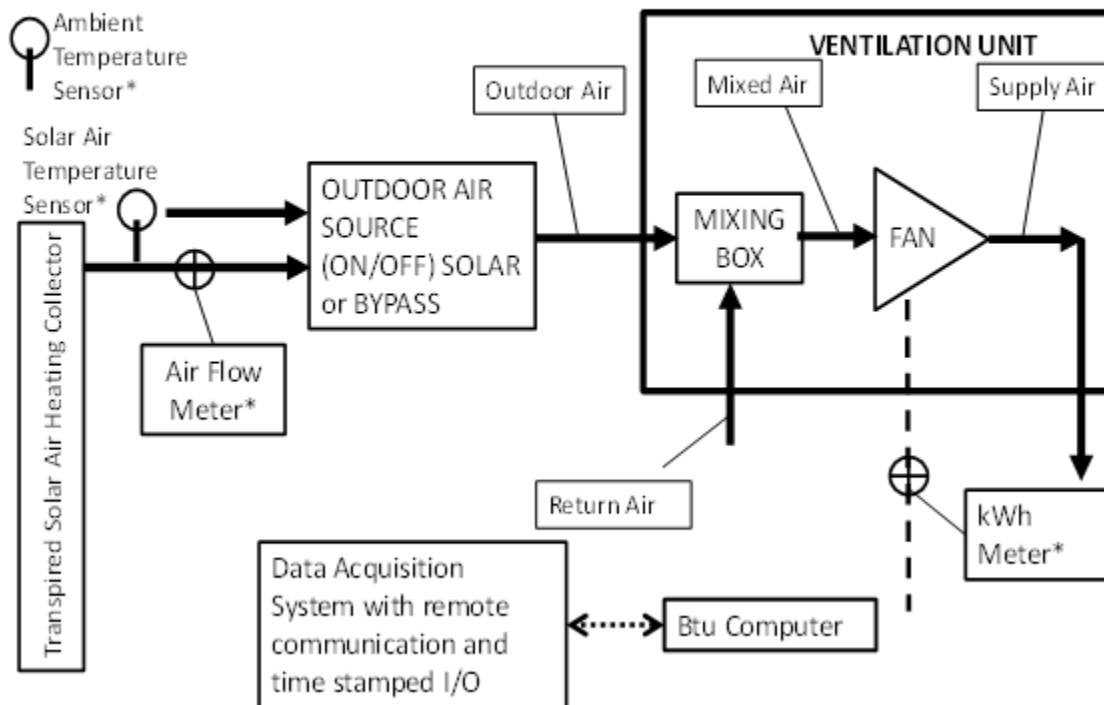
Ambient Temperature Sensor*

Solar Air Temperature Sensor*

Transpired Solar Air Heating Collector

Air Flow Meter*

Outdoor Air

OUTDOOR AIR SOURCE (ON/OFF) SOLAR or BYPASS

VENTILATION UNIT

Mixed Air

Supply Air

MIXING BOX

FAN

Return Air

kWh Meter*

Data Acquisition System with remote communication and time stamped I/O

Btu Computer